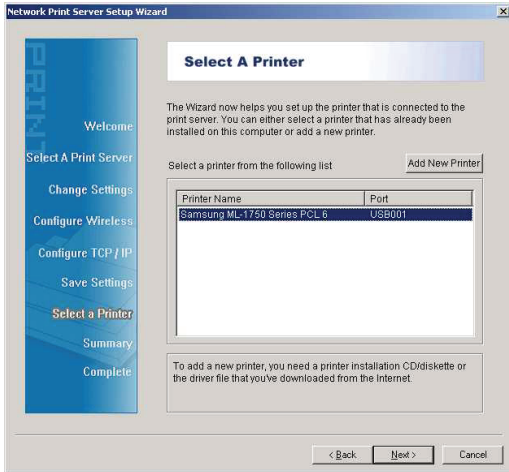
Network Print Server Setup Wizard

×

PRINT

Welcome

Select A Print Server

Change Settings

Configure Wireless

Configure TCP / IP

Save Settings

Select a Printer

Summary

Complete

Select A Printer

The Wizard now helps you set up the printer that is connected to the print server. You can either select a printer that has already been installed on this computer or add a new printer.

Select a printer from the following list

Add New Printer

| Printer Name | Port |
|---|---|
| Samsung ML-1750 Series PCL 6 | USB001 |

To add a new printer, you need a printer installation CD/diskette or the driver file that you've downloaded from the Internet.

< Back

Next >

Cancel